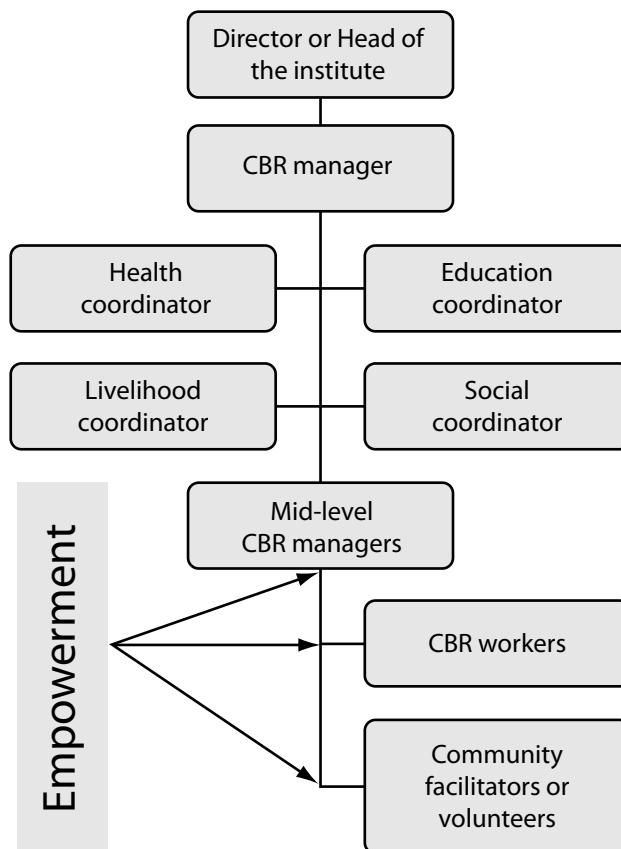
Director or Head of the institute

CBR manager

Health coordinator

Education coordinator

Livelihood coordinator

Social coordinator

Mid-level CBR managers

Empowerment

CBR workers

Community facilitators or volunteers